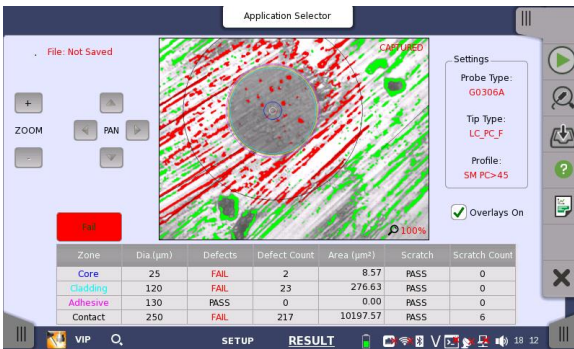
Application Selector

File: Not Saved

CAPTURED

Settings

Probe Type:
G0306A

Tip Type:
LC_PC_F

Profile:
SM PC>45

+

ZOOM

-

PAN

100%

Fail

Overlays On

| Zone | Dia (µm) | Defects | Defect Count | Area (µm²) | Scratch | Scratch Count |
|---|---|---|---|---|---|---|
| Core | 25 | FAIL | 2 | 8.57 | PASS | 0 |
| Cladding | 120 | FAIL | 23 | 276.63 | PASS | 0 |
| Adhesive | 130 | PASS | 0 | 0.00 | PASS | 0 |
| Contact | 250 | FAIL | 217 | 10197.57 | PASS | 6 |

VIP

SETUP

RESULT

18 12